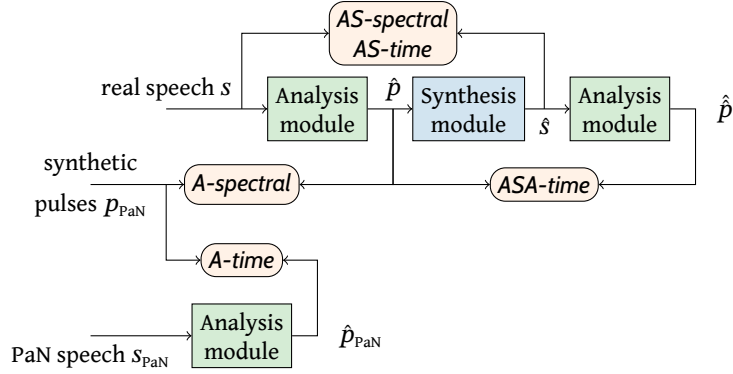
AS-spectral
AS-time

real speech $s$

Analysis module

$\hat{p}$

Synthesis module

$\hat{s}$

Analysis module

$\hat{\hat{p}}$

synthetic pulses $p_{\text{PaN}}$

A-spectral

ASA-time

A-time

PaN speech $s_{\text{PaN}}$

Analysis module

$\hat{p}_{\text{PaN}}$